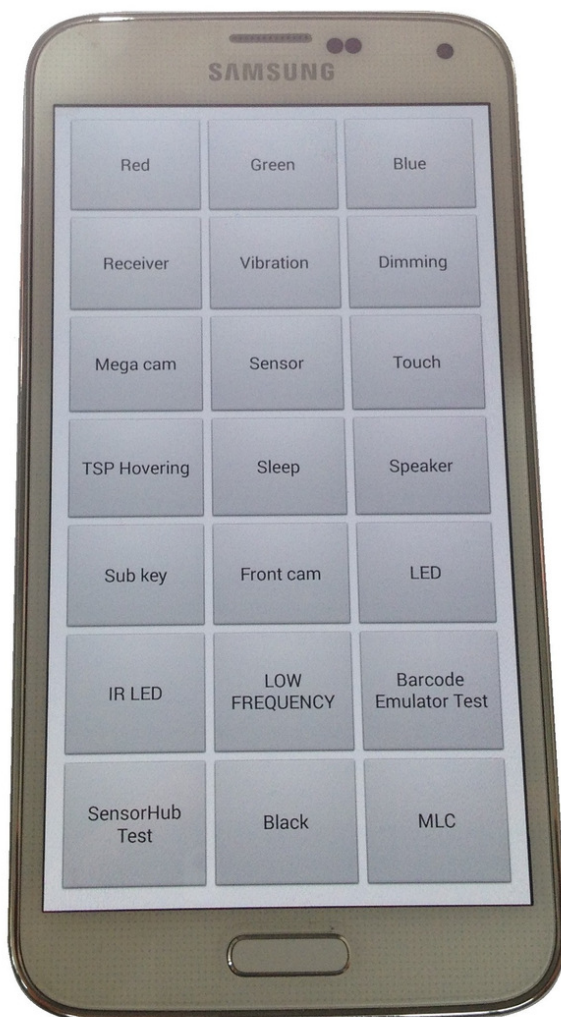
SAMSUNG

| | | |
|---|---|---|
| Red | Green | Blue |
| Receiver | Vibration | Dimming |
| Mega cam | Sensor | Touch |
| TSP Hovering | Sleep | Speaker |
| Sub key | Front cam | LED |
| IR LED | LOW FREQUENCY | Barcode Emulator Test |
| SensorHub Test | Black | MLC |